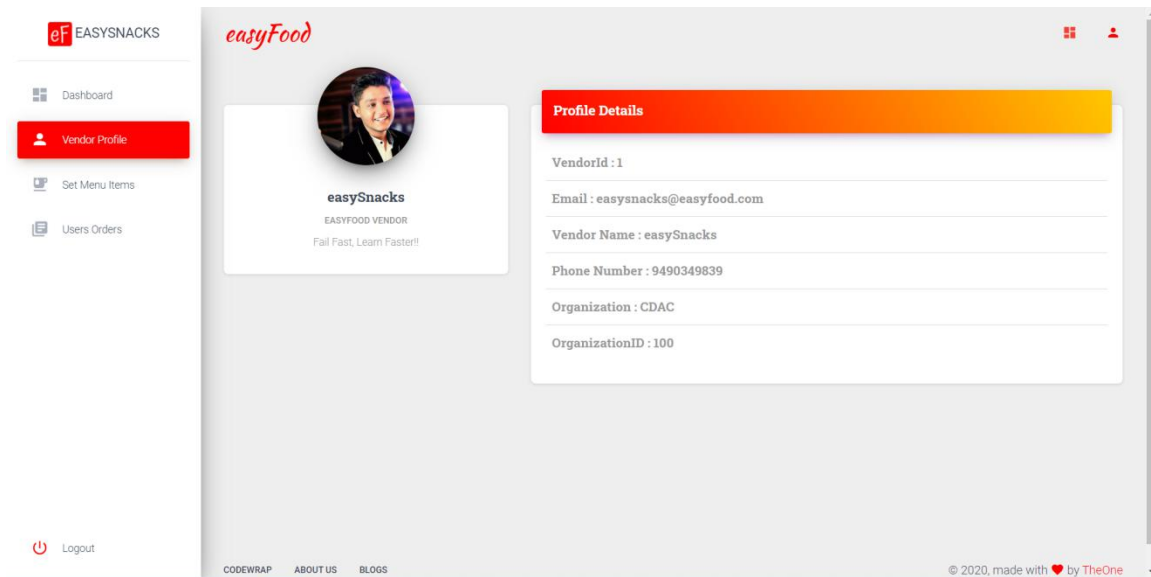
eF EASYSNACKS

Dashboard

Vendor Profile

Set Menu Items

Users Orders

Logout

easyFood

easySnacks

EASYFOOD VENDOR

Fail Fast, Learn Faster!!

Profile Details

VendorId : 1

Email : easysnacks@easyfood.com

Vendor Name : easySnacks

Phone Number : 9490349839

Organization : CDAC

OrganizationID : 100

CODEWRAP ABOUT US BLOGS

© 2020, made with ♥ by TheOne